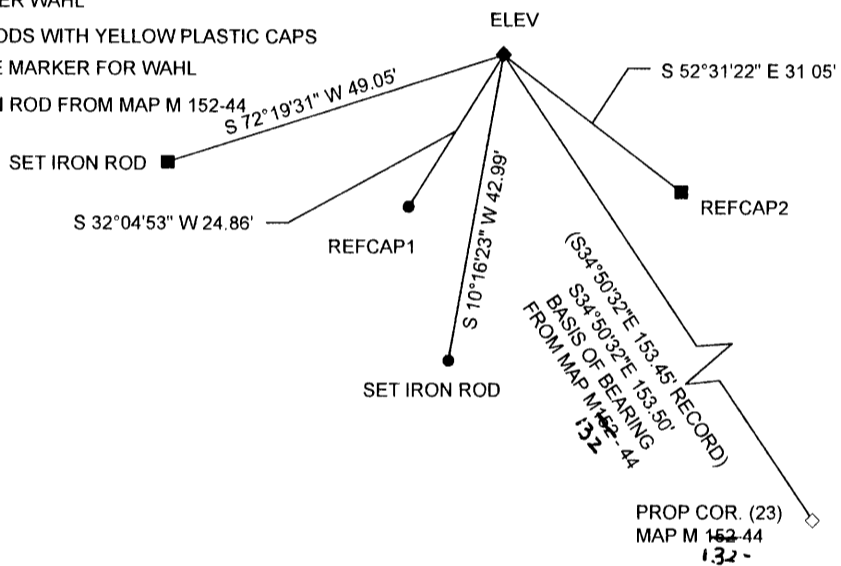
ER WAHL
ODS WITH YELLOW PLASTIC CAPS
E MARKER FOR WAHL
I ROD FROM MAP M 152-44

ELEV

S 72°19'31" W 49.05'

S 52°31'22" E 31 05'

SET IRON ROD

S 32°04'53" W 24.86'

REFCAP1

S 10°16'23" W 42.99'

REFCAP2

(S34°50'32"E 153.45' RECORD)
S34°50'32"E 153.50'
BASIS OF BEARING
FROM MAP M ~~152~~-44
132

SET IRON ROD

PROP COR. (23)
MAP M ~~152~~-44
132-